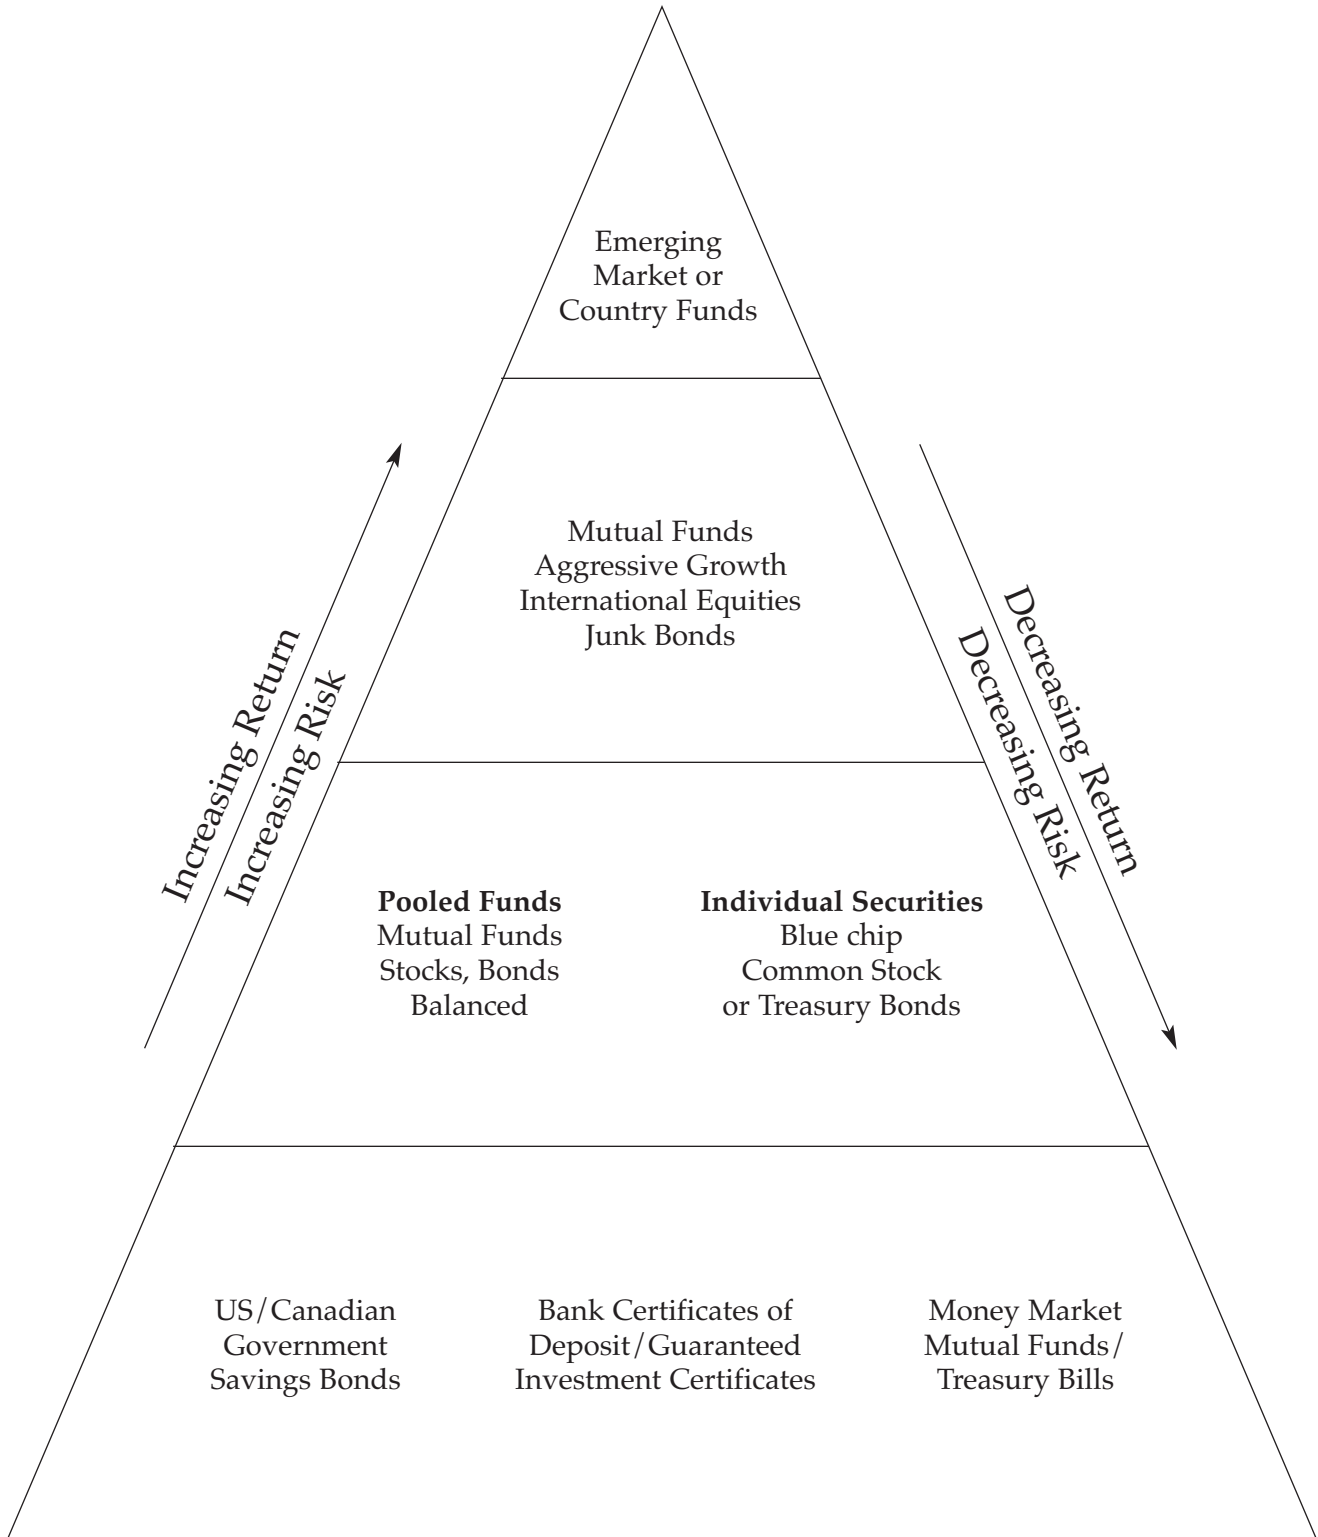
Emerging Market or Country Funds

Increasing Return
Increasing Risk

Mutual Funds
Aggressive Growth
International Equities
Junk Bonds

Decreasing Return
Decreasing Risk

**Pooled Funds**
Mutual Funds
Stocks, Bonds
Balanced

**Individual Securities**
Blue chip
Common Stock
or Treasury Bonds

US/Canadian Government Savings Bonds

Bank Certificates of Deposit/Guaranteed Investment Certificates

Money Market Mutual Funds/ Treasury Bills